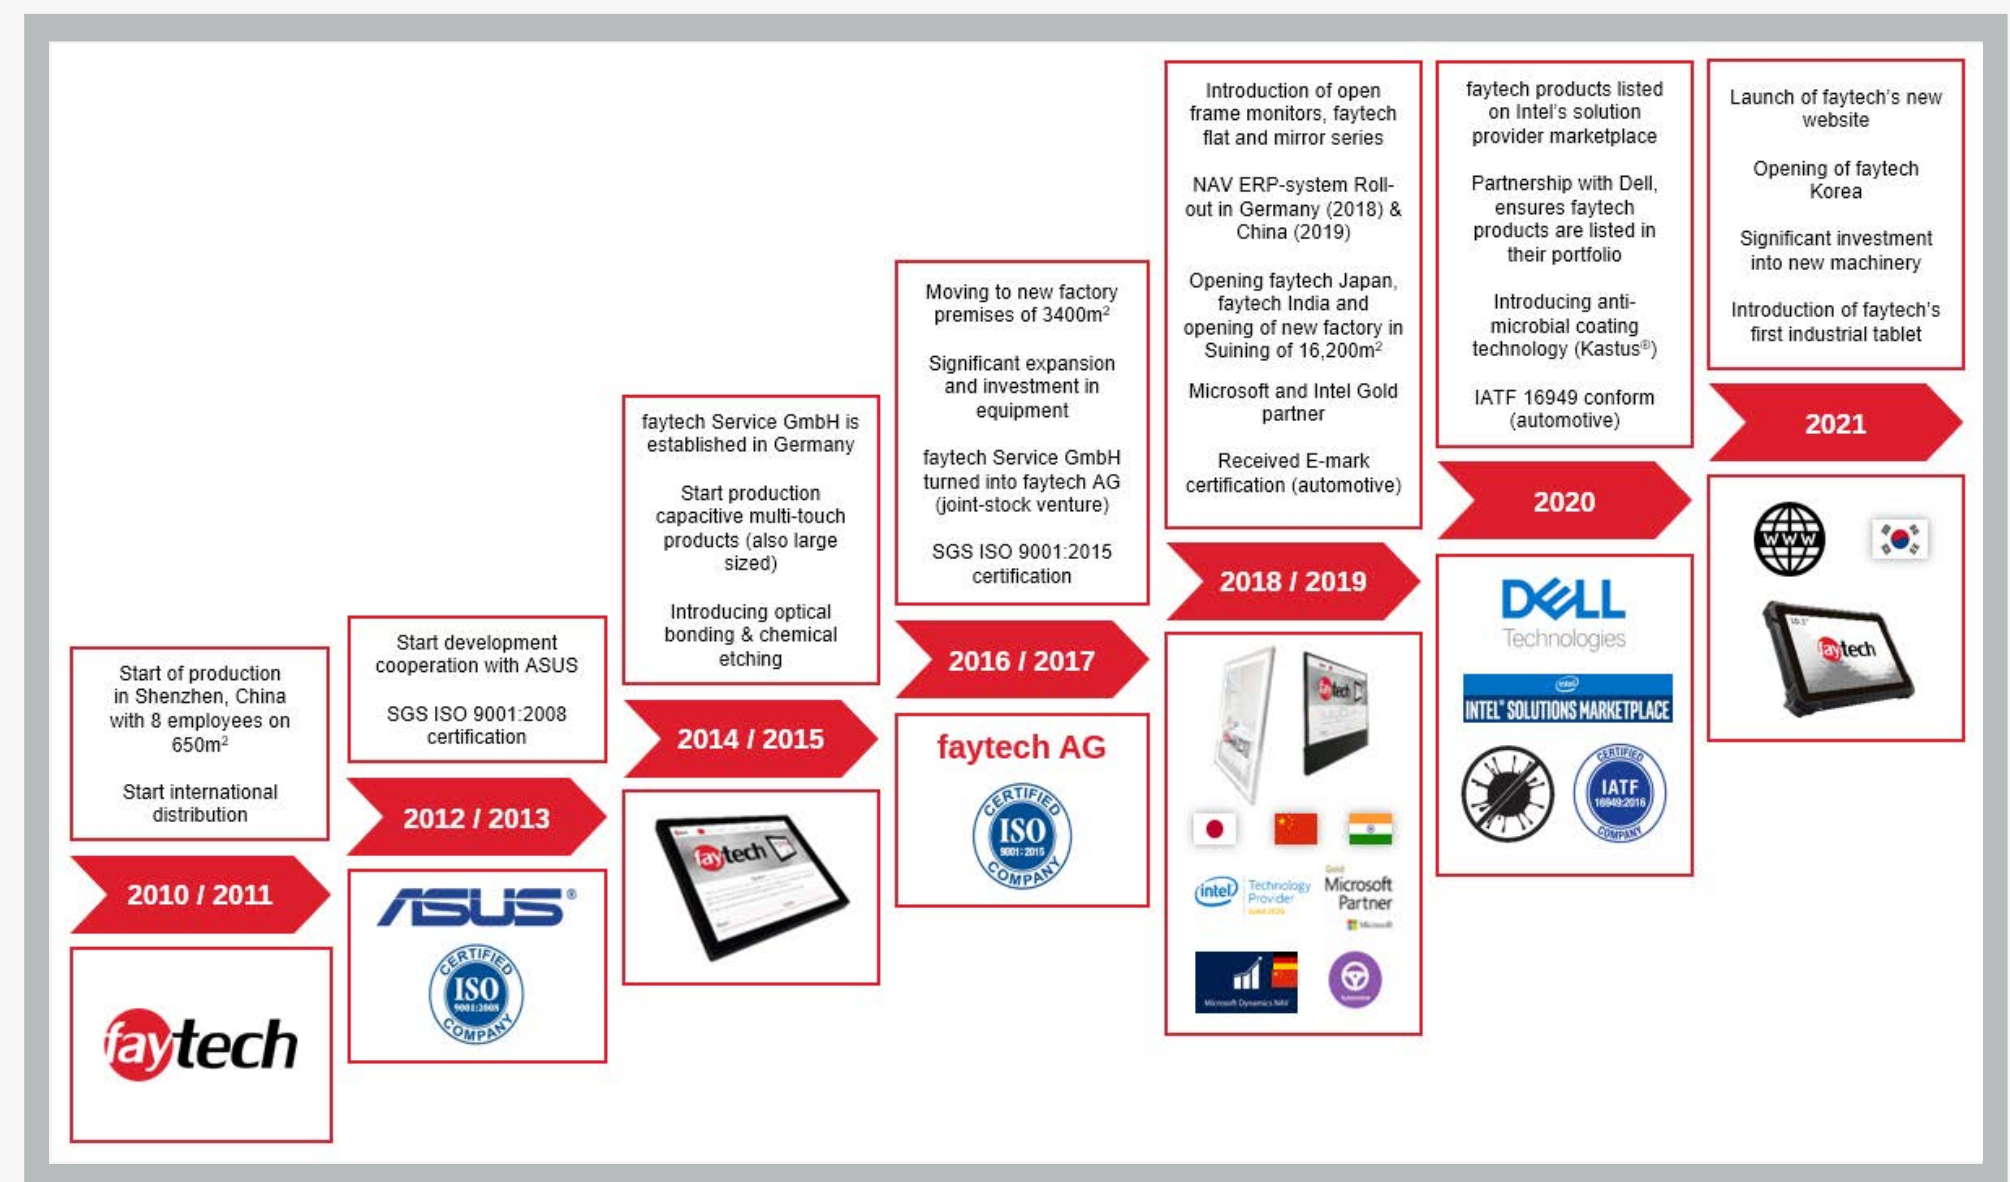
Start of production in Shenzhen, China with 8 employees on 650m²

Start international distribution

2010 / 2011

faytech

Start development cooperation with ASUS

SGS ISO 9001:2008 certification

2012 / 2013

ASUS

CERTIFIED ISO 9001:2008 COMPANY

faytech Service GmbH is established in Germany

Start production capacitive multi-touch products (also large sized)

Introducing optical bonding & chemical etching

2014 / 2015

faytech

Moving to new factory premises of 3400m²

Significant expansion and investment in equipment

faytech Service GmbH turned into faytech AG (joint-stock venture)

SGS ISO 9001:2015 certification

2016 / 2017

faytech AG

CERTIFIED ISO 9001:2015 COMPANY

Introduction of open frame monitors, faytech flat and mirror series

NAV ERP-system Roll-out in Germany (2018) & China (2019)

Opening faytech Japan, faytech India and opening of new factory in Suining of 16,200m²

Microsoft and Intel Gold partner

Received E-mark certification (automotive)

2018 / 2019

intel Technology Provider

Gold Microsoft Partner

faytech products listed on Intel's solution provider marketplace

Partnership with Dell, ensures faytech products are listed in their portfolio

Introducing anti-microbial coating technology (Kastus®)

IATF 16949 conform (automotive)

2020

DELL Technologies

intel INTEL SOLUTIONS MARKETPLACE

CERTIFIED IATF 16949:2016 COMPANY

Launch of faytech's new website

Opening of faytech Korea

Significant investment into new machinery

Introduction of faytech's first industrial tablet

2021

WWW

faytech